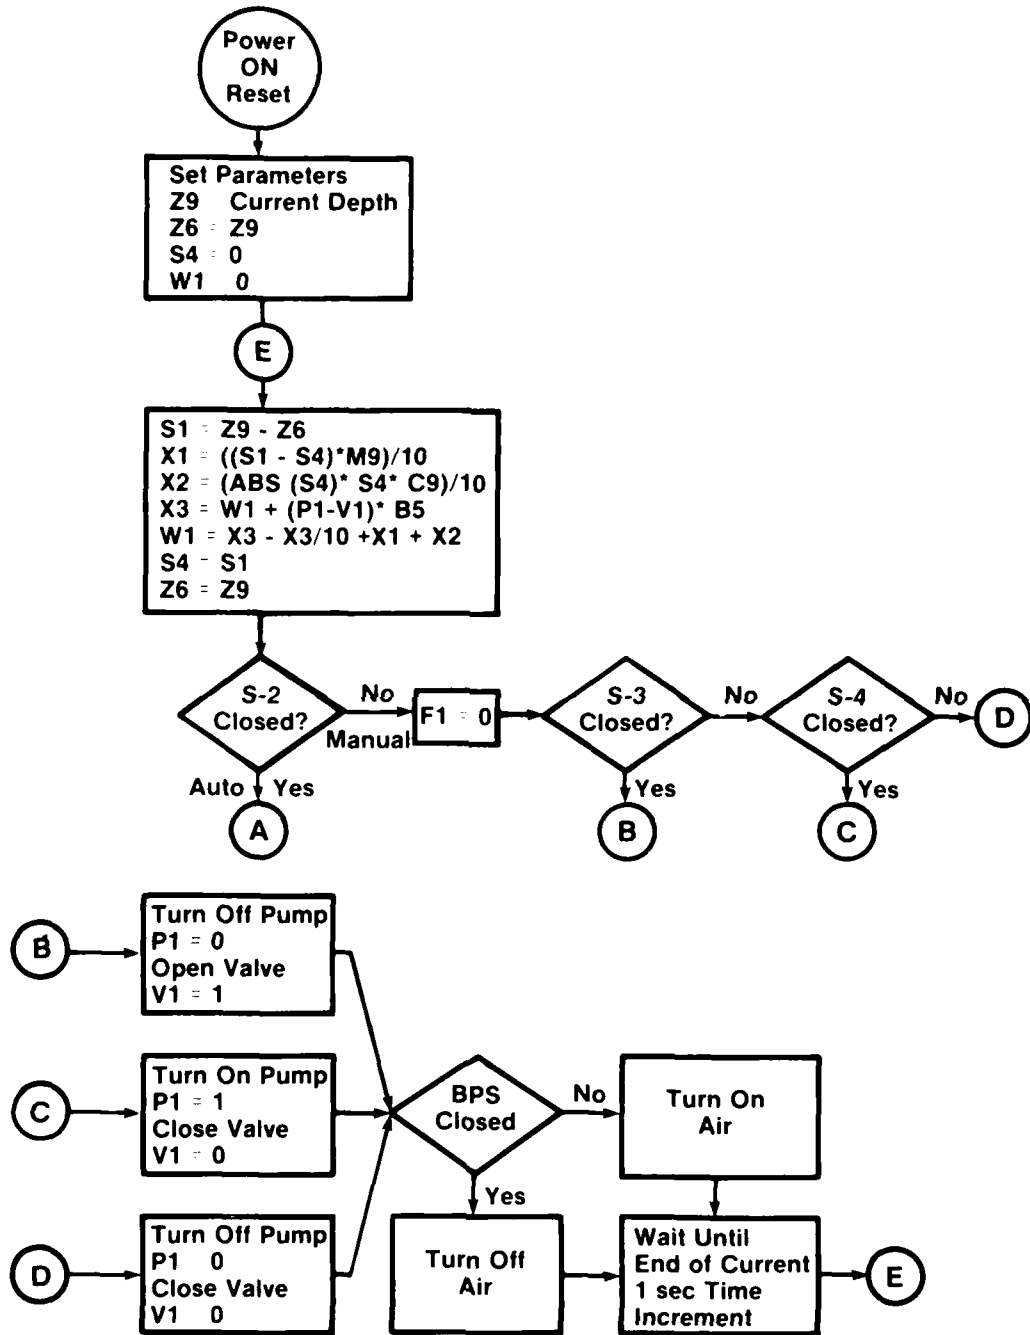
Power ON Reset

Set Parameters
Z9 Current Depth
Z6 = Z9
S4 = 0
W1 0

E

S1 = Z9 - Z6
X1 = ((S1 - S4)*M9)/10
X2 = (ABS (S4)* S4* C9)/10
X3 = W1 + (P1-V1)* B5
W1 = X3 - X3/10 +X1 + X2
S4 = S1
Z6 = Z9

S-2 Closed?
No
Manual
F1 = 0
S-3 Closed?
No
S-4 Closed?
No
D
Auto
Yes
A
Yes
B
Yes
C

B
Turn Off Pump
P1 = 0
Open Valve
V1 = 1

C
Turn On Pump
P1 = 1
Close Valve
V1 = 0

D
Turn Off Pump
P1 0
Close Valve
V1 0

BPS Closed
No
Turn On Air
Yes
Turn Off Air
Wait Until End of Current 1 sec Time Increment
E